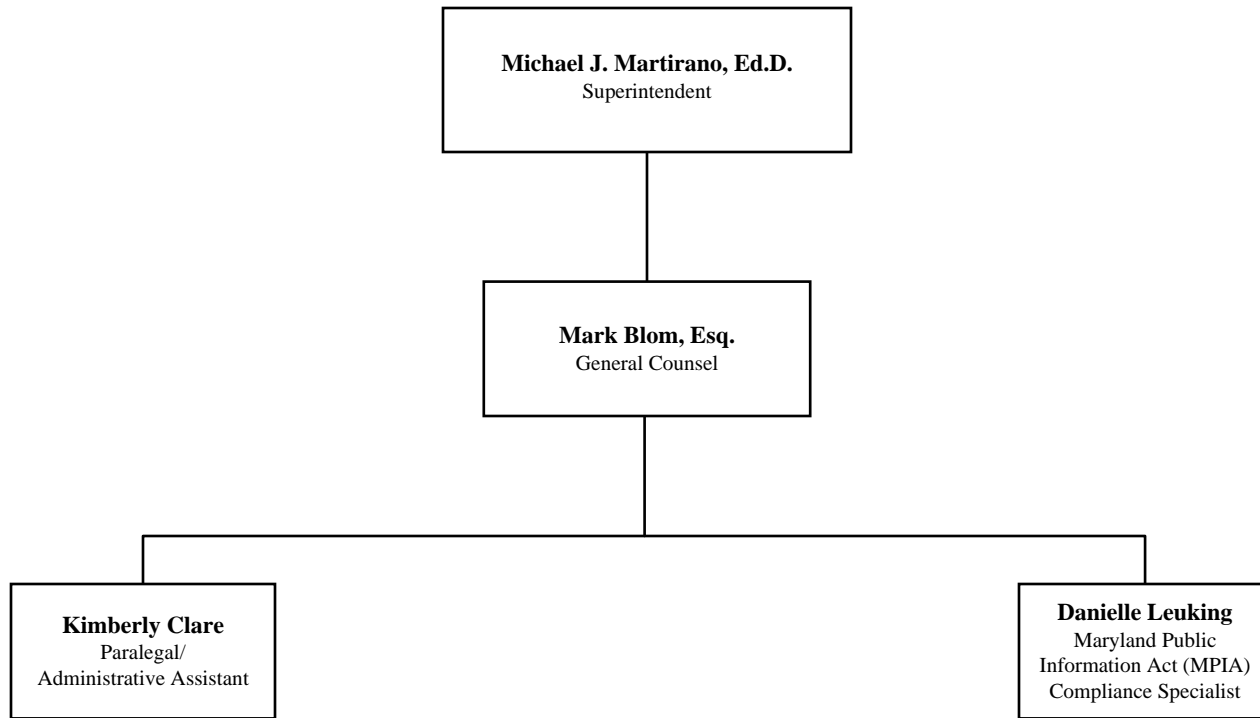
**Michael J. Martirano, Ed.D.**
Superintendent

**Mark Blom, Esq.**
General Counsel

**Kimberly Clare**
Paralegal/
Administrative Assistant

**Danielle Leuking**
Maryland Public
Information Act (MPIA)
Compliance Specialist